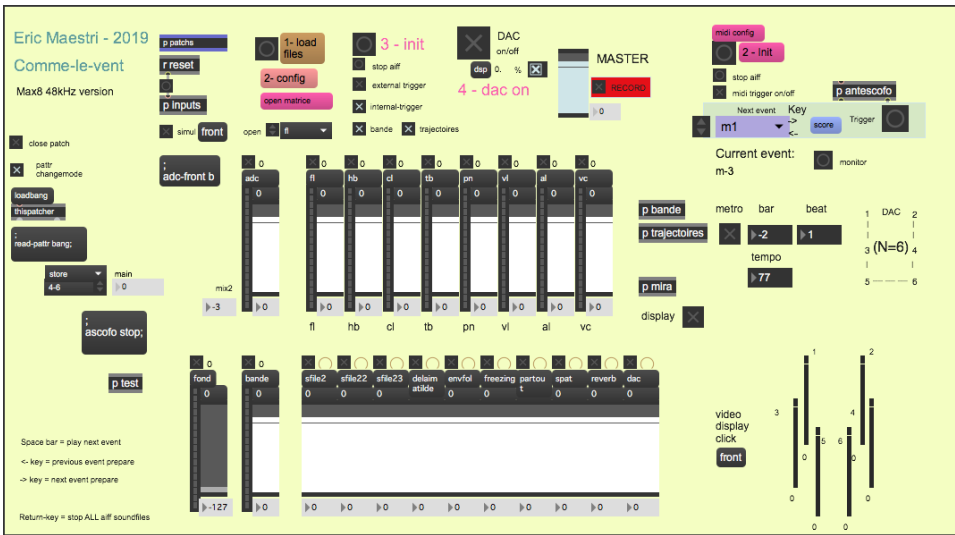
Eric Maestri - 2019

Comme-le-vent

Max8 48kHz version

p patchs

r reset

p inputs

simul front

1- load files

2- config

open matrice

open fl

3 - init

stop aiff

external trigger

internal-trigger

bande trajectoires

DAC on/off

dsp 0. %

4 - dac on

MASTER

RECORD

0

midi config

2 - Init

stop aiff

midi trigger on/off

p antescofo

Next event Key -> <-

m1

score Trigger

Current event:

m-3

monitor

close patch

pattr changemode

loadbang

thispatcher

; read-pattr bang;

store

4-6

main

0

; adc-front b

mix2

-3

; ascofo stop;

p test

adc 0

fl hb cl tb pn vl al vc

0 0 0 0 0 0 0 0 0

fl hb cl tb pn vl al vc

p bande

p trajectoires

p mira

display

metro bar beat

-2 1

tempo

77

DAC

1 2

3 (N=6) 4

5 6

fond bande

0 0

-127 0

sfile2 sfile22 sfile23 delaimatilde envfol freezing partout spat reverb dac

0 0 0 0 0 0 0 0 0 0

Space bar = play next event

<- key = previous event prepare

-> key = next event prepare

Return-key = stop ALL aiff soundfiles

video display click

front

1 2

3 4

5 6

0 0

0 0